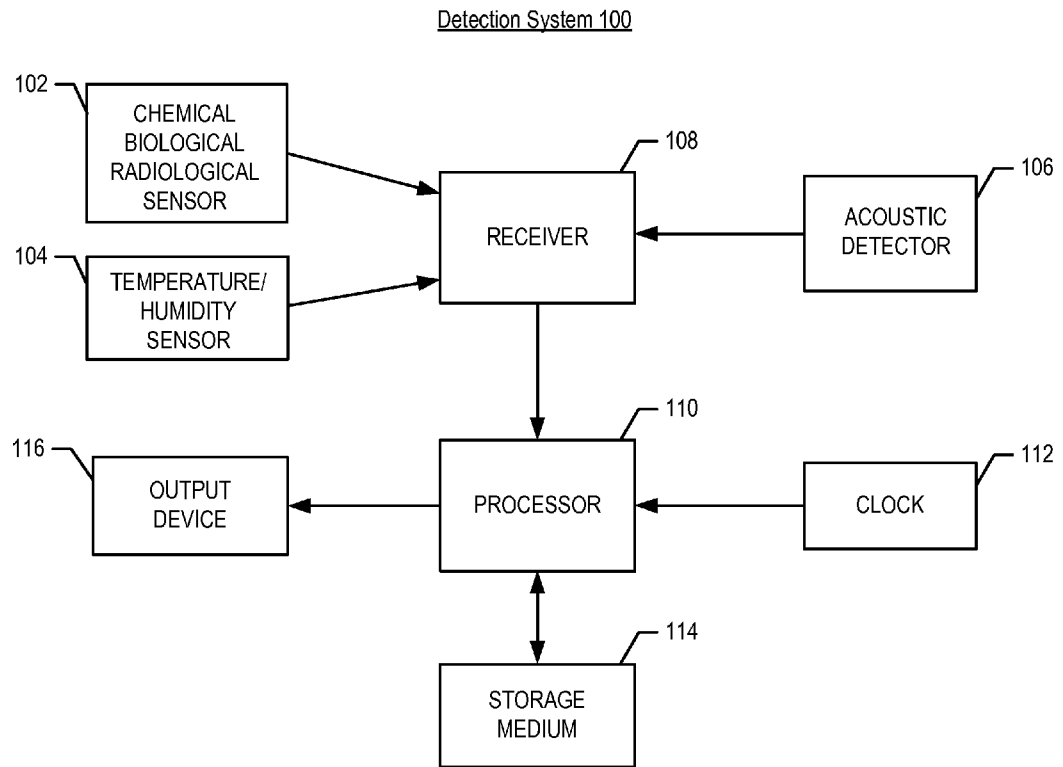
Detection System 100

102
CHEMICAL BIOLOGICAL RADIOLOGICAL SENSOR

108
RECEIVER

106
ACOUSTIC DETECTOR

104
TEMPERATURE/ HUMIDITY SENSOR

110
PROCESSOR

116
OUTPUT DEVICE

112
CLOCK

114
STORAGE MEDIUM